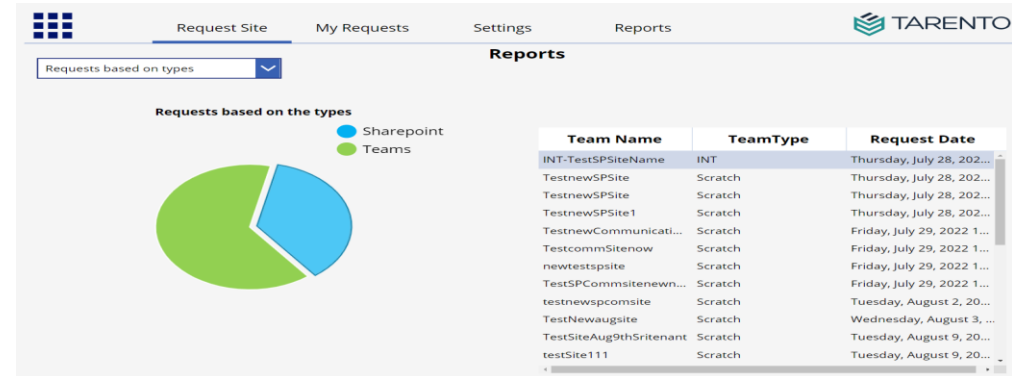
Request Site My Requests Settings Reports

TARENTO

Reports

Requests based on types

Requests based on the types

Sharepoint
Teams

| Team Name | TeamType | Request Date |
|---|---|---|
| INT-TestSPSiteName | INT | Thursday, July 28, 202... |
| TestnewSPSite | Scratch | Thursday, July 28, 202... |
| TestnewSPSite | Scratch | Thursday, July 28, 202... |
| TestnewSPSite1 | Scratch | Thursday, July 28, 202... |
| TestnewCommunicati... | Scratch | Friday, July 29, 2022 1... |
| TestcommSitenow | Scratch | Friday, July 29, 2022 1... |
| newtestspsite | Scratch | Friday, July 29, 2022 1... |
| TestSPCommsitenewn... | Scratch | Friday, July 29, 2022 1... |
| testnewspcomsite | Scratch | Tuesday, August 2, 20... |
| TestNewaugsite | Scratch | Wednesday, August 3, ... |
| TestSiteAug9thSritenant | Scratch | Tuesday, August 9, 20... |
| testSite111 | Scratch | Tuesday, August 9, 20... |